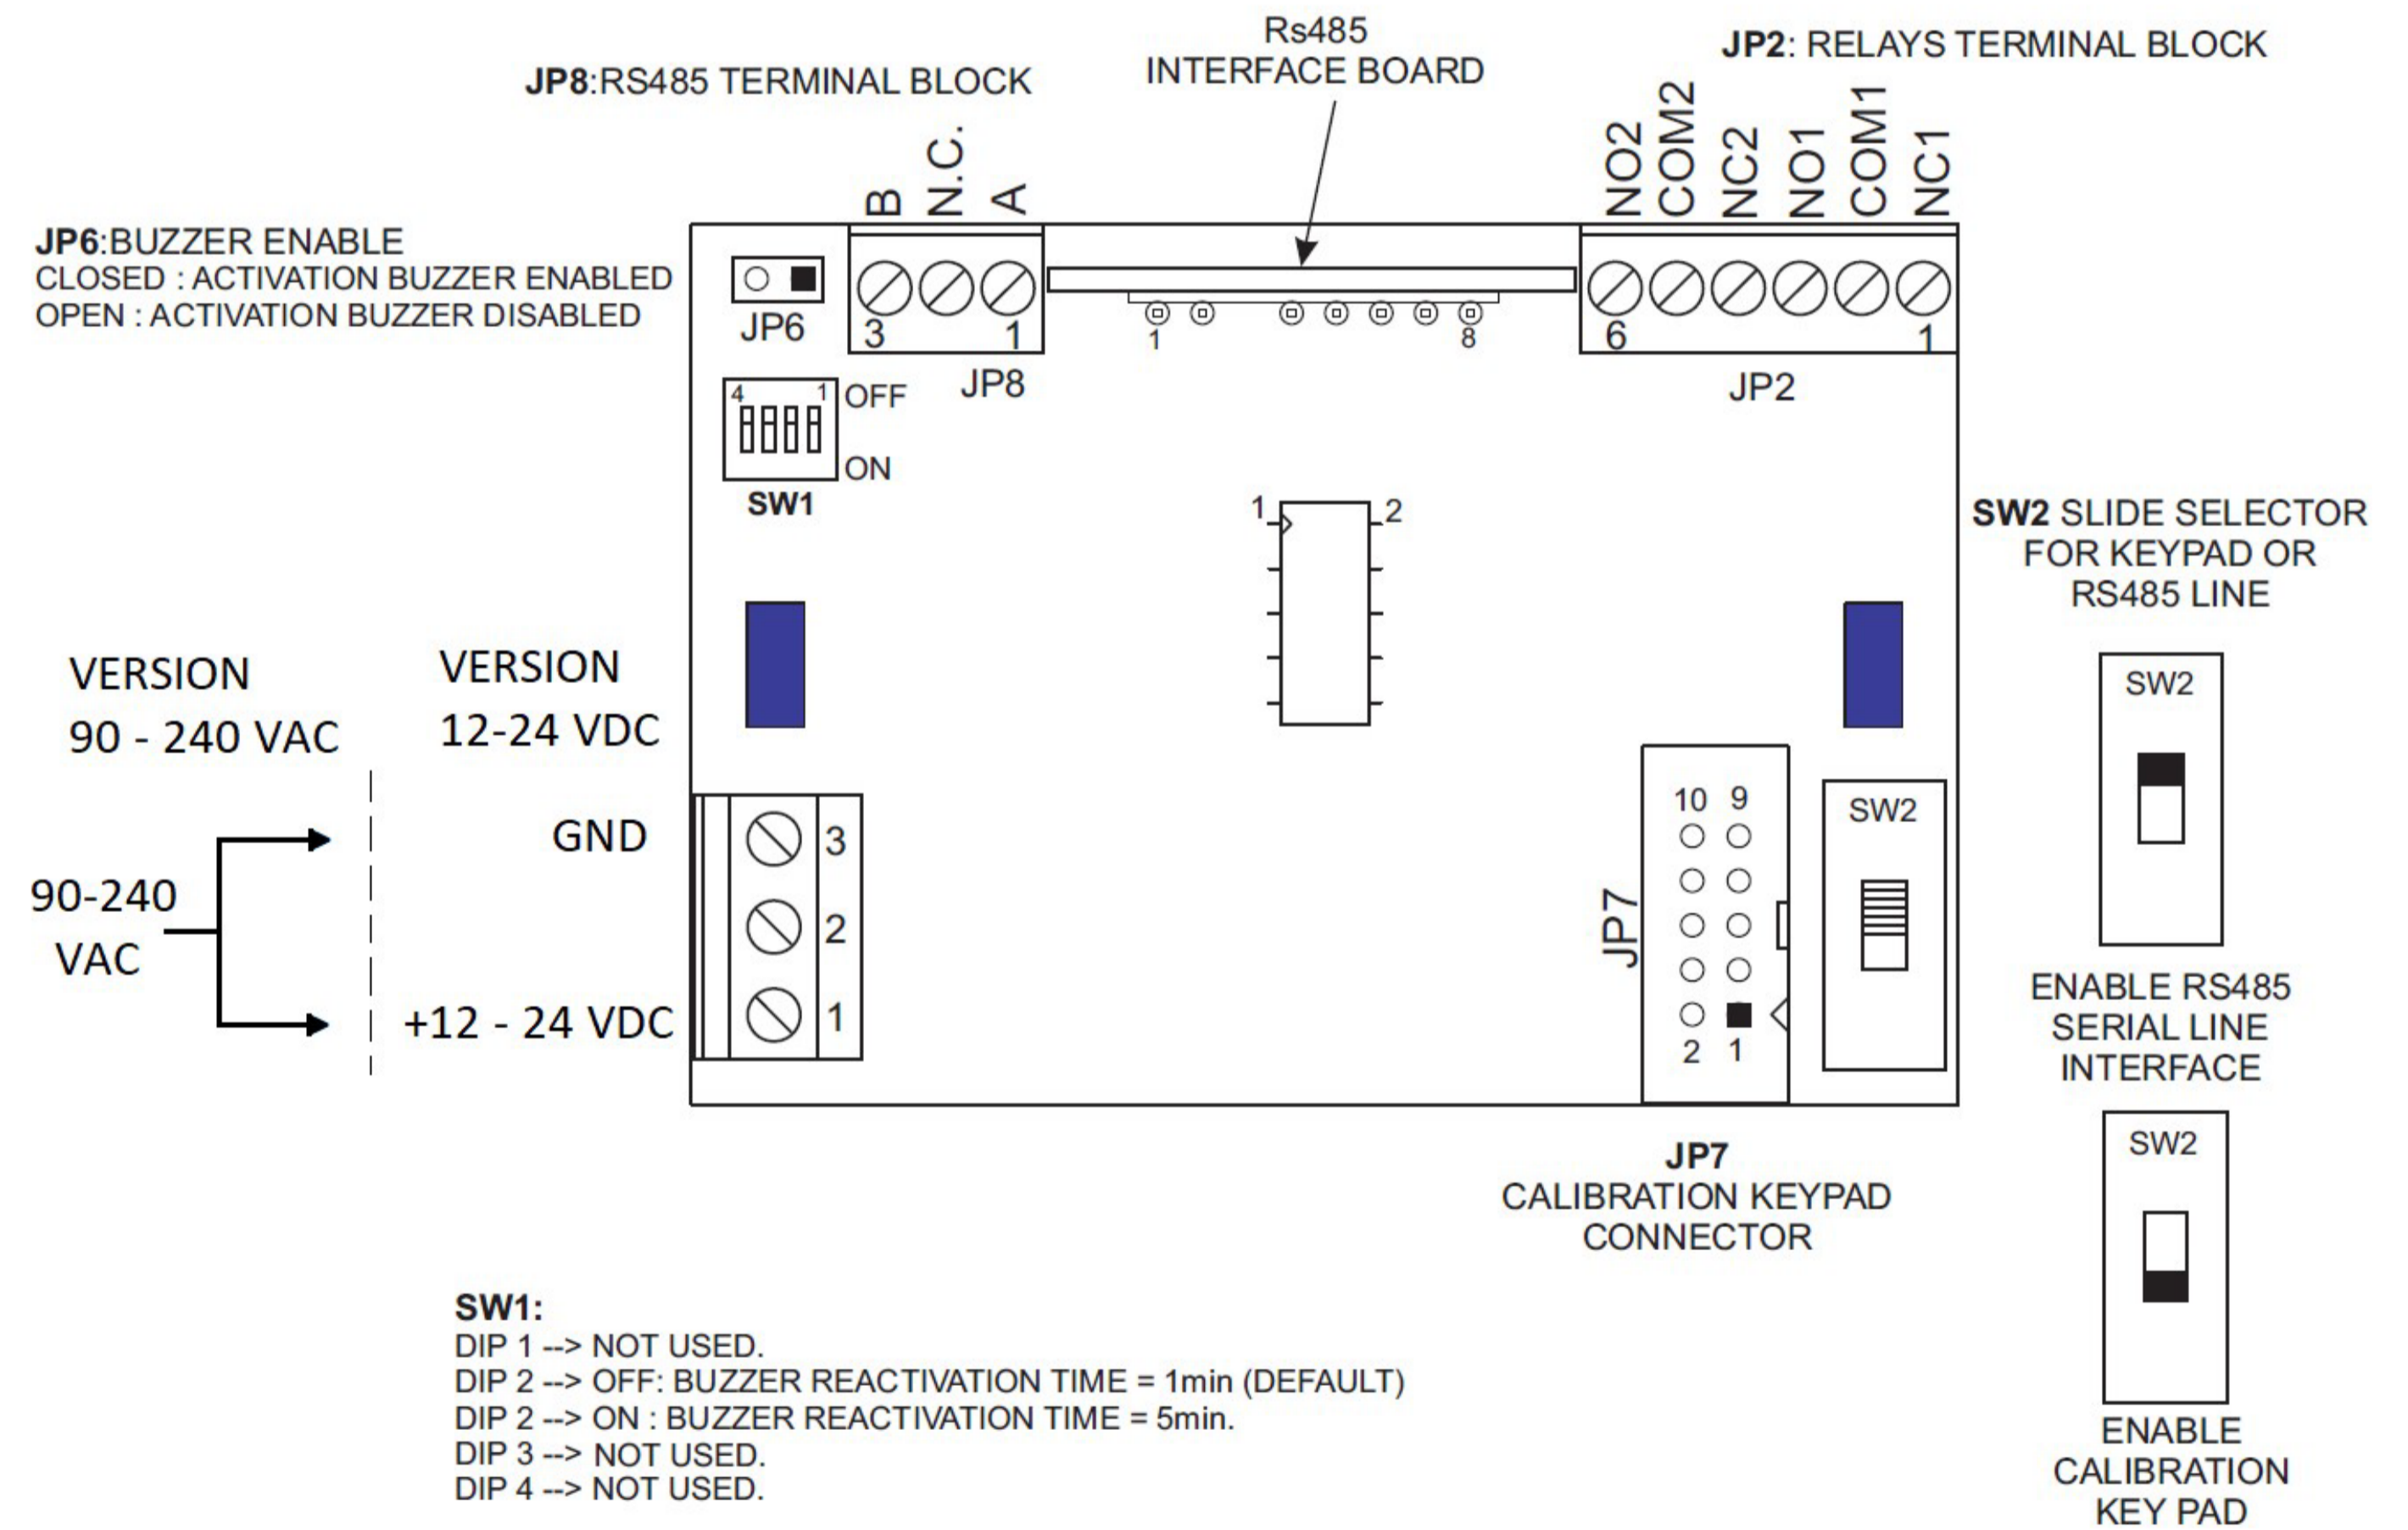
Rs485
INTERFACE BOARD

JP8:RS485 TERMINAL BLOCK

JP2: RELAYS TERMINAL BLOCK

B N.C. A

NO2 COM2 NC2 NO1 COM1 NC1

JP6:BUZZER ENABLE
CLOSED : ACTIVATION BUZZER ENABLED
OPEN : ACTIVATION BUZZER DISABLED

JP6

3 1

1 8

6 1

JP8

JP2

4 1 OFF

ON

SW1

1 2

SW2 SLIDE SELECTOR FOR KEYPAD OR RS485 LINE

VERSION
90 - 240 VAC

VERSION
12-24 VDC

SW2

GND

90-240
VAC

+12 - 24 VDC

3
2
1

10 9

JP7

2 1

SW2

ENABLE RS485 SERIAL LINE INTERFACE

SW2

JP7
CALIBRATION KEYPAD CONNECTOR

SW1:
DIP 1 --> NOT USED.
DIP 2 --> OFF: BUZZER REACTIVATION TIME = 1min (DEFAULT)
DIP 2 --> ON : BUZZER REACTIVATION TIME = 5min.
DIP 3 --> NOT USED.
DIP 4 --> NOT USED.

ENABLE CALIBRATION KEY PAD